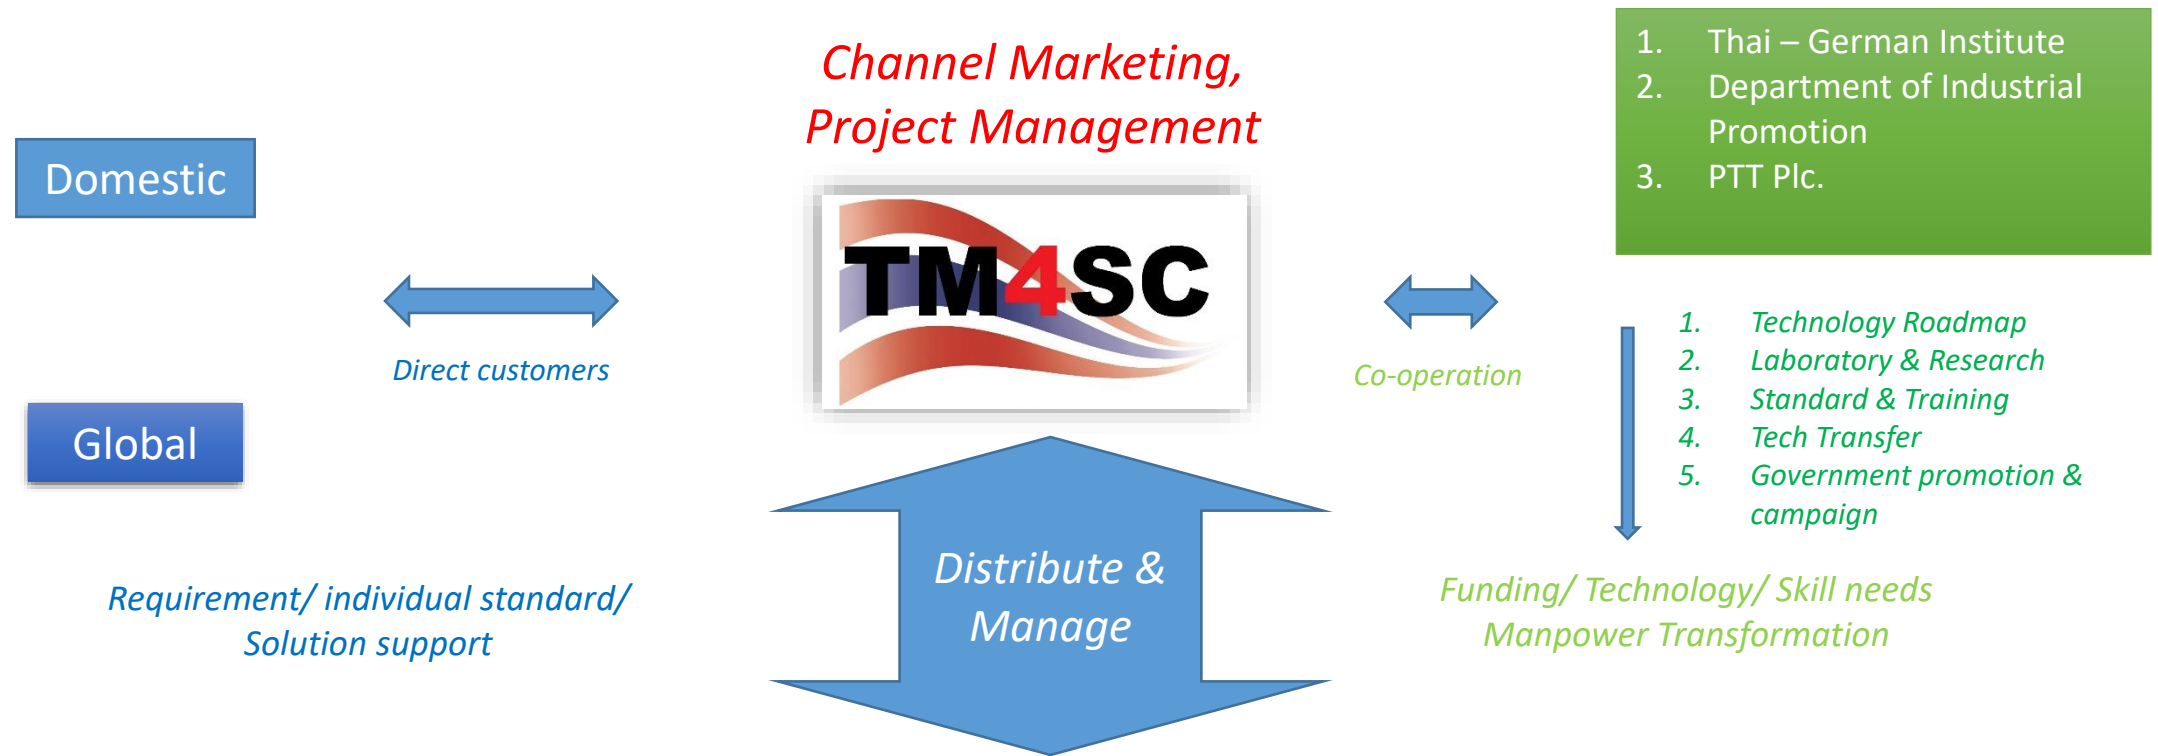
Channel Marketing,
Project Management

1. Thai – German Institute
2. Department of Industrial Promotion
3. PTT Plc.

Domestic

TM4SC

Direct customers

Co-operation

1. Technology Roadmap
2. Laboratory & Research
3. Standard & Training
4. Tech Transfer
5. Government promotion & campaign

Global

Distribute & Manage

Requirement/ individual standard/ Solution support

Funding/ Technology/ Skill needs
Manpower Transformation